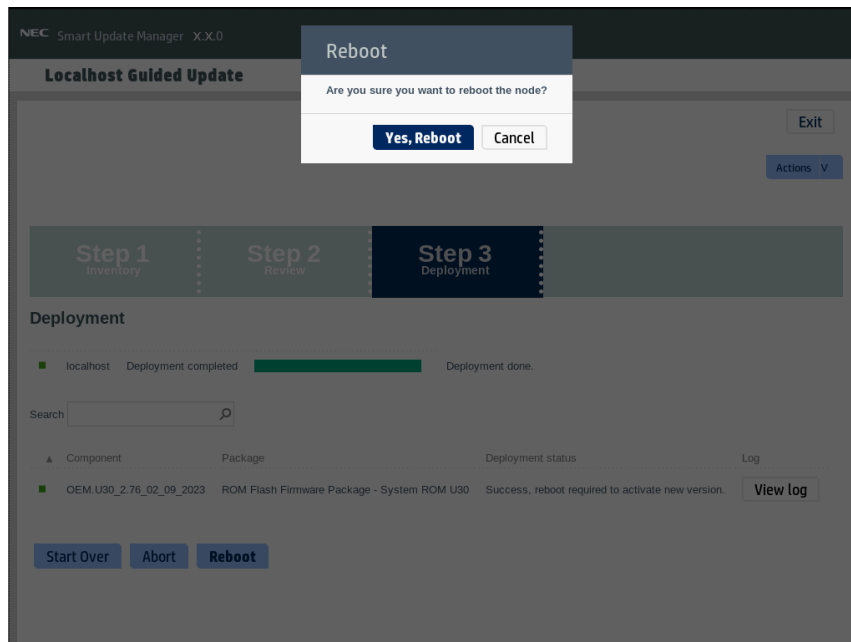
NEC Smart Update Manager X.X.0

Localhost Guided Update

Reboot

Are you sure you want to reboot the node?

Yes, Reboot Cancel

Exit

Actions ∨

Step 1 Inventory

Step 2 Review

Step 3 Deployment

Deployment

localhost Deployment completed Deployment done.

Search

| ▲ Component | Package | Deployment status | Log |
|---|---|---|---|
| OEM.U30_2.76_02_09_2023 | ROM Flash Firmware Package - System ROM U30 | Success, reboot required to activate new version. | View log |

Start Over Abort Reboot